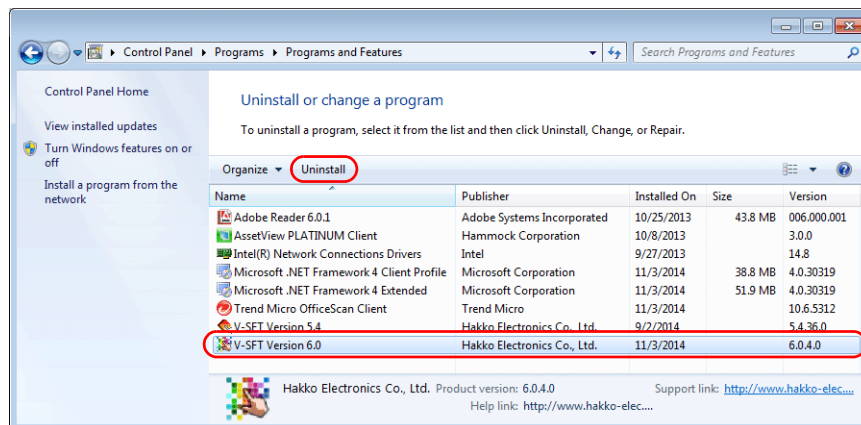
Control Panel ▸ Programs ▸ Programs and Features

Search Programs and Features

Control Panel Home

View installed updates

Turn Windows features on or off

Install a program from the network

Uninstall or change a program

To uninstall a program, select it from the list and then click Uninstall, Change, or Repair.

Organize ▾ Uninstall

| Name | Publisher | Installed On | Size | Version |
|---|---|---|---|---|
| Adobe Reader 6.0.1 | Adobe Systems Incorporated | 10/25/2013 | 43.8 MB | 006.000.001 |
| AssetView PLATINUM Client | Hammock Corporation | 10/8/2013 | | 3.0.0 |
| Intel(R) Network Connections Drivers | Intel | 9/27/2013 | | 14.8 |
| Microsoft .NET Framework 4 Client Profile | Microsoft Corporation | 11/3/2014 | 38.8 MB | 4.0.30319 |
| Microsoft .NET Framework 4 Extended | Microsoft Corporation | 11/3/2014 | 51.9 MB | 4.0.30319 |
| Trend Micro OfficeScan Client | Trend Micro | 11/3/2014 | | 10.6.5312 |
| V-SFT Version 5.4 | Hakko Electronics Co., Ltd. | 9/2/2014 | | 5.4.36.0 |
| V-SFT Version 6.0 | Hakko Electronics Co., Ltd. | 11/3/2014 | | 6.0.4.0 |

Hakko Electronics Co., Ltd. Product version: 6.0.4.0 Support link: http://www.hakko-elec....
Help link: http://www.hakko-elec....